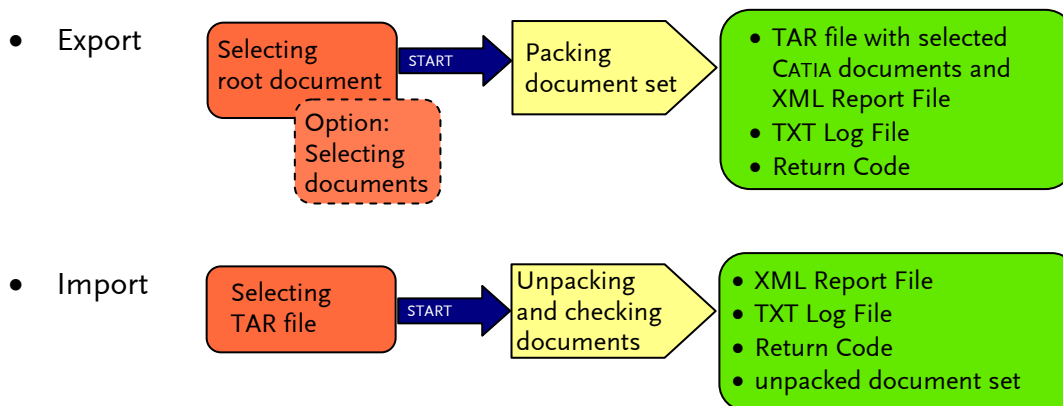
- Export

Selecting root document

Option: Selecting documents

START

Packing document set

- TAR file with selected CATIA documents and XML Report File
- TXT Log File
- Return Code

- Import

Selecting TAR file

START

Unpacking and checking documents

- XML Report File
- TXT Log File
- Return Code
- unpacked document set